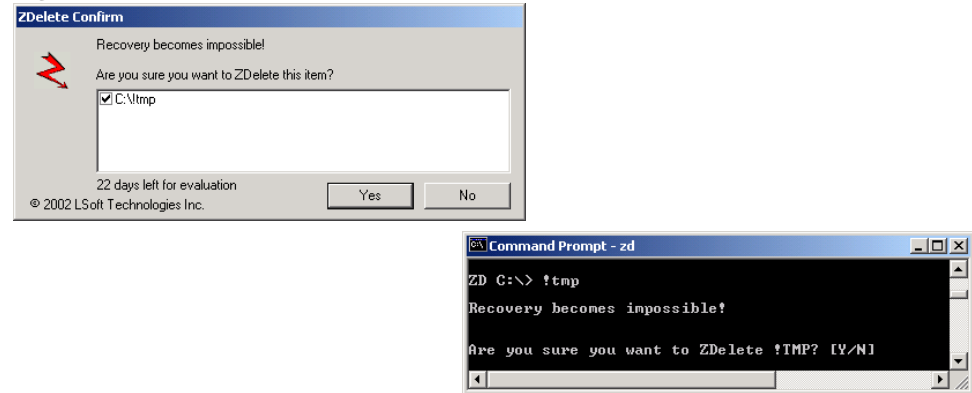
ZDelete Confirm

Recovery becomes impossible!

Are you sure you want to ZDelete this item?

C:\!tmp

22 days left for evaluation

© 2002 LSoft Technologies Inc.

Yes

No

Command Prompt - zd

ZD C:\> !tmp

Recovery becomes impossible!

Are you sure you want to ZDelete !TMP? [Y/N]